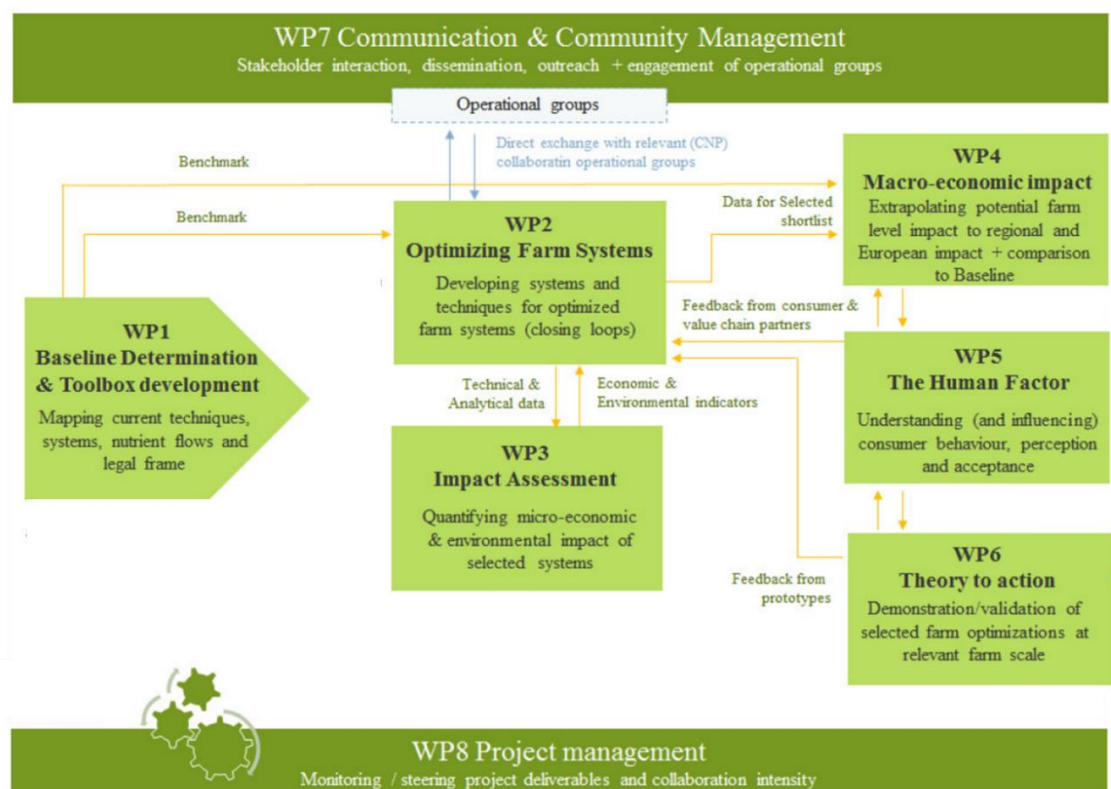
WP7 Communication & Community Management
Stakeholder interaction, dissemination, outreach + engagement of operational groups

Operational groups

Direct exchange with relevant (CNP) collaboratin operational groups

Benchmark

Benchmark

WP1
Baseline Determination & Toolbox development
Mapping current techniques, systems, nutrient flows and legal frame

WP2
Optimizing Farm Systems
Developing systems and techniques for optimized farm systems (closing loops)

Data for Selected shortlist

WP4
Macro-economic impact
Extrapolating potential farm level impact to regional and European impact + comparison to Baseline

Feedback from consumer & value chain partners

Technical & Analytical data

Economic & Environmental indicators

WP3
Impact Assessment
Quantifying micro-economic & environmental impact of selected systems

WP5
The Human Factor
Understanding (and influencing) consumer behaviour, perception and acceptance

Feedback from prototypes

WP6
Theory to action
Demonstration/validation of selected farm optimizations at relevant farm scale

WP8 Project management
Monitoring / steering project deliverables and collaboration intensity